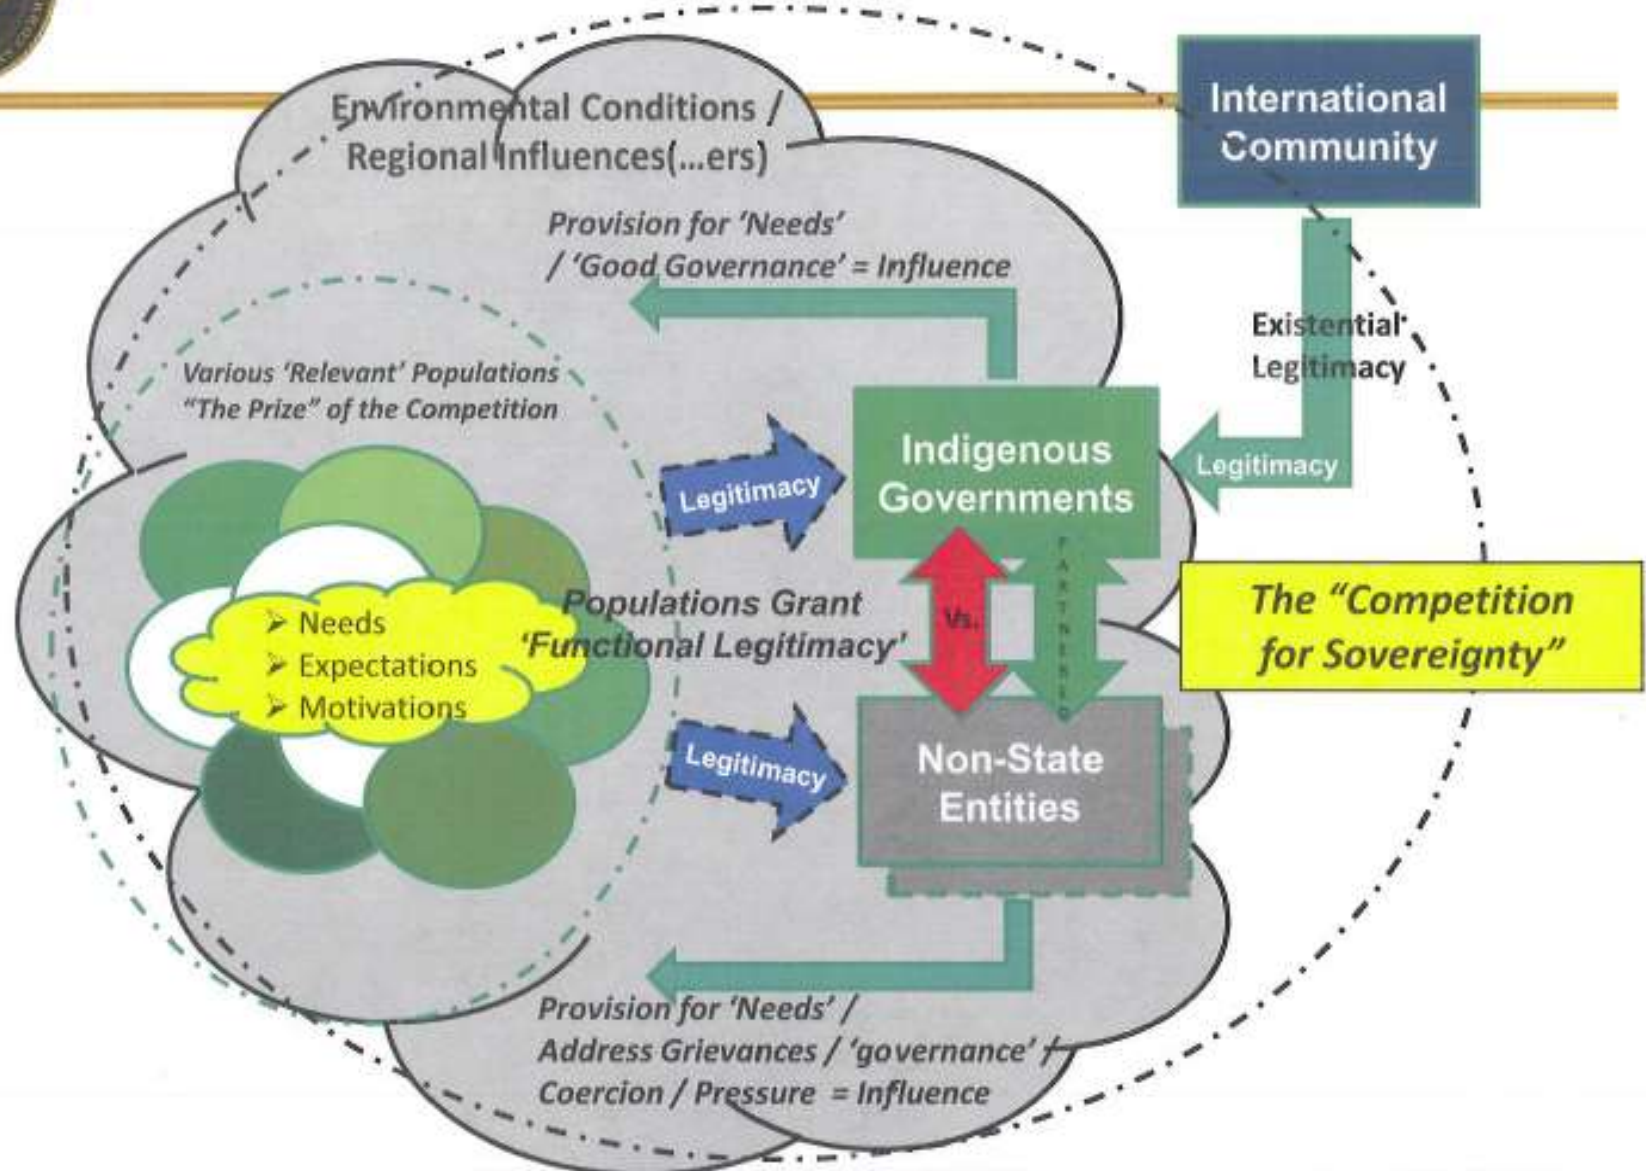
Environmental Conditions / Regional Influences(...ers)

International Community

Provision for 'Needs' / 'Good Governance' = Influence

Existential Legitimacy

Various 'Relevant' Populations "The Prize" of the Competition

Legitimacy

Indigenous Governments

Legitimacy

➢ Needs
➢ Expectations
➢ Motivations

Populations Grant 'Functional Legitimacy'

Vs.

PARTNERS

The "Competition for Sovereignty"

Legitimacy

Non-State Entities

Provision for 'Needs' / Address Grievances / 'governance' / Coercion / Pressure = Influence